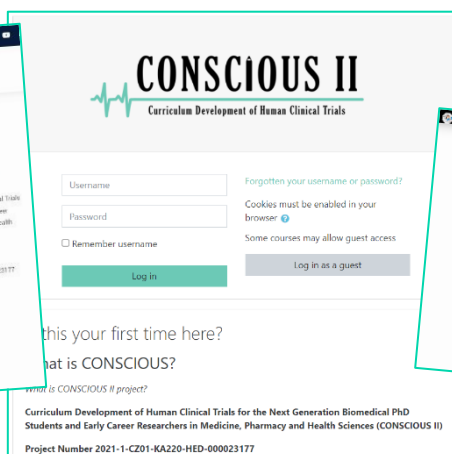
CONSCIOUS II
Curriculum Development of Human Clinical Trials

Username
Password
Remember username
Log in

Forgotten your username or password?
Cookies must be enabled in your browser
Some courses may allow guest access
Log in as a guest

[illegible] this your first time here?
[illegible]hat is CONSCIOUS?
What is CONSCIOUS II project?
Curriculum Development of Human Clinical Trials for the Next Generation Biomedical PhD Students and Early Career Researchers in Medicine, Pharmacy and Health Sciences (CONSCIOUS II)
Project Number 2021-1-CZ01-KA220-HED-000023177

l Trials
eer
ealth
23177